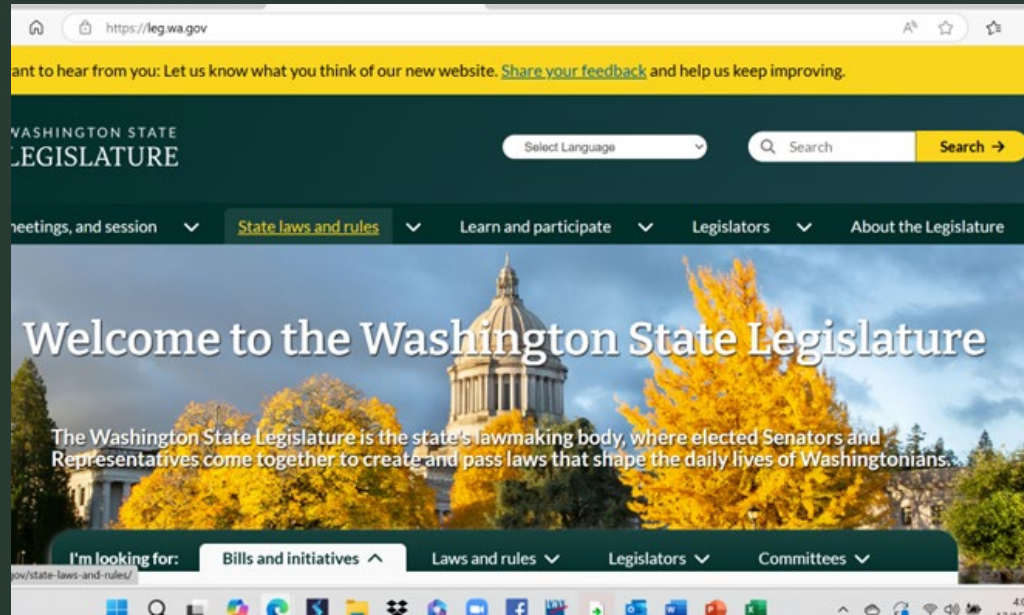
https://leg.wa.gov

ant to hear from you: Let us know what you think of our new website. Share your feedback and help us keep improving.

WASHINGTON STATE
LEGISLATURE

Select Language

Search

Search →

meetings, and session

State laws and rules

Learn and participate

Legislators

About the Legislature

Welcome to the Washington State Legislature

The Washington State Legislature is the state's lawmaking body, where elected Senators and Representatives come together to create and pass laws that shape the daily lives of Washingtonians.

I'm looking for:

Bills and initiatives

Laws and rules

Legislators

Committees

gov/state-laws-and-rules/